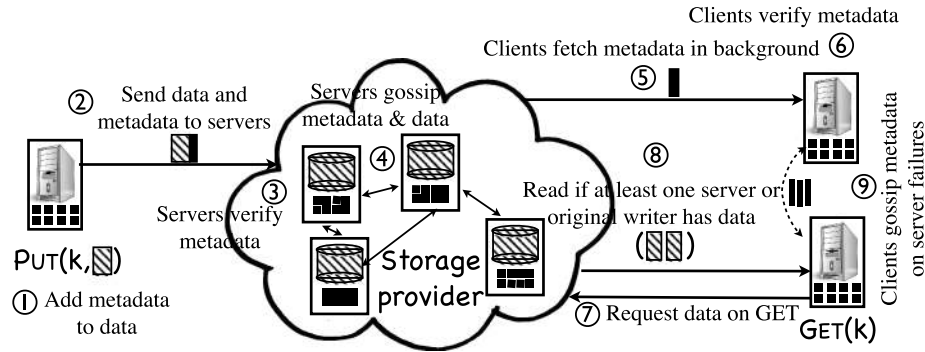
Clients verify metadata

Clients fetch metadata in background ⑥

⑤

② Send data and metadata to servers

Servers gossip metadata & data

④

③

Servers verify metadata

⑧

Read if at least one server or original writer has data

( )

⑨ Clients gossip metadata on server failures

PUT(k, )

① Add metadata to data

Storage provider

⑦ Request data on GET

GET(k)